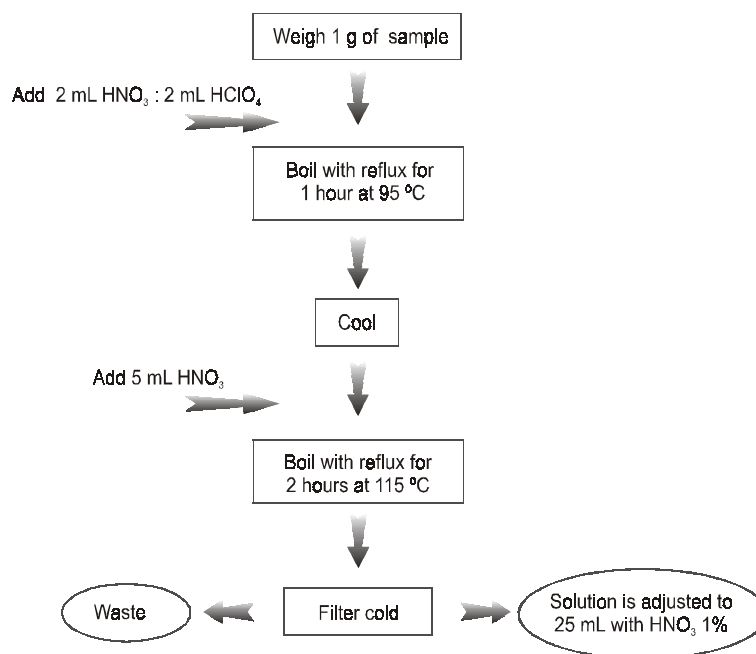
Weigh 1 g of sample

Add 2 mL $HNO_3$ : 2 mL $HClO_4$

Boil with reflux for 1 hour at 95 ºC

Cool

Add 5 mL $HNO_3$

Boil with reflux for 2 hours at 115 ºC

Waste

Filter cold

Solution is adjusted to 25 mL with $HNO_3$ 1%